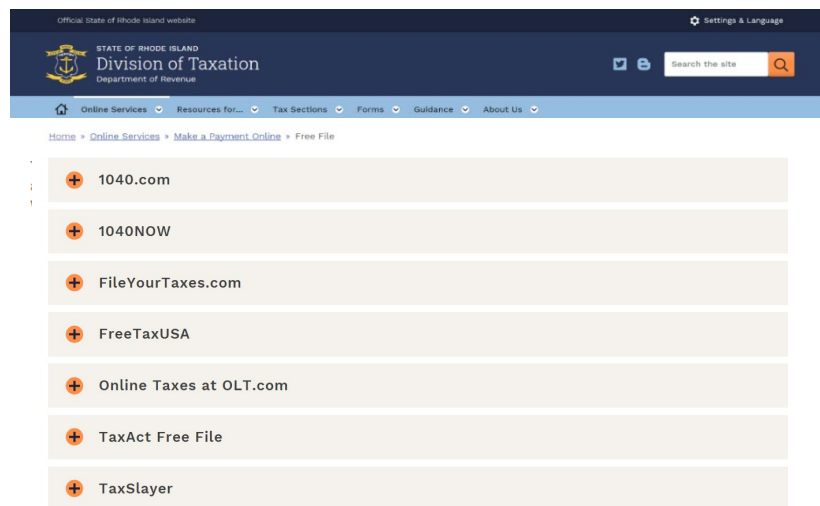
Official State of Rhode Island website

Settings & Language

STATE OF RHODE ISLAND
Division of Taxation
Department of Revenue

Search the site

Online Services Resources for... Tax Sections Forms Guidance About Us

Home » Online Services » Make a Payment Online » Free File

1040.com

1040NOW

FileYourTaxes.com

FreeTaxUSA

Online Taxes at OLT.com

TaxAct Free File

TaxSlayer